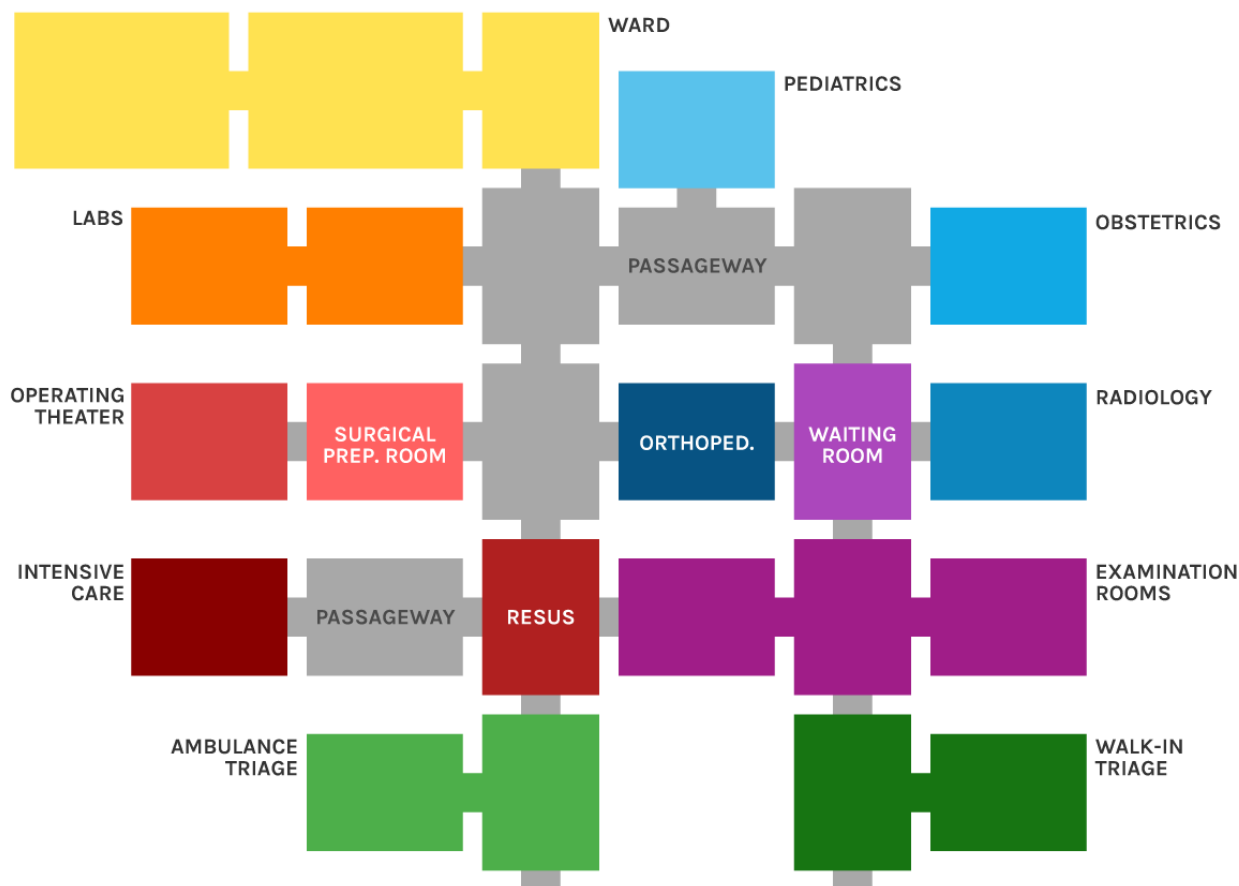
WARD

PEDIATRICS

LABS

PASSAGEWAY

OBSTETRICS

OPERATING THEATER

SURGICAL PREP. ROOM

ORTHOPED.

WAITING ROOM

RADIOLOGY

INTENSIVE CARE

PASSAGEWAY

RESUS

EXAMINATION ROOMS

AMBULANCE TRIAGE

WALK-IN TRIAGE